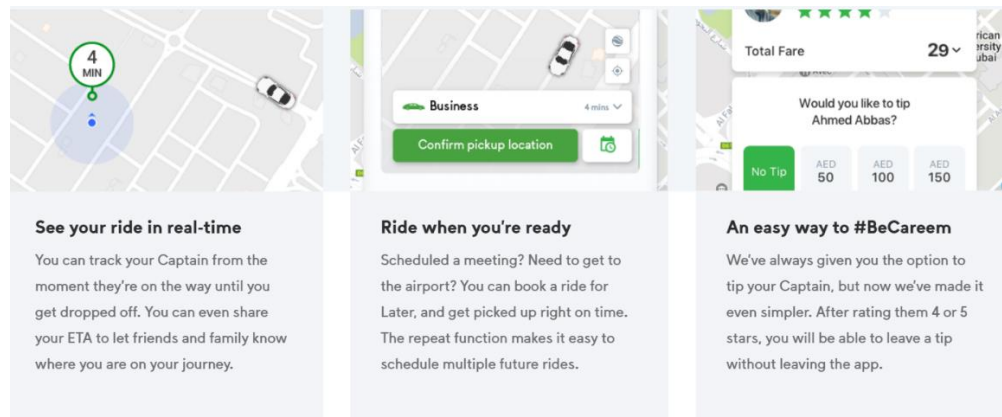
4 MIN

See your ride in real-time

You can track your Captain from the moment they're on the way until you get dropped off. You can even share your ETA to let friends and family know where you are on your journey.

Business 4 mins

Confirm pickup location

Ride when you're ready

Scheduled a meeting? Need to get to the airport? You can book a ride for Later, and get picked up right on time. The repeat function makes it easy to schedule multiple future rides.

Total Fare 29

Would you like to tip Ahmed Abbas?

No Tip

AED 50

AED 100

AED 150

An easy way to #BeCareem

We've always given you the option to tip your Captain, but now we've made it even simpler. After rating them 4 or 5 stars, you will be able to leave a tip without leaving the app.